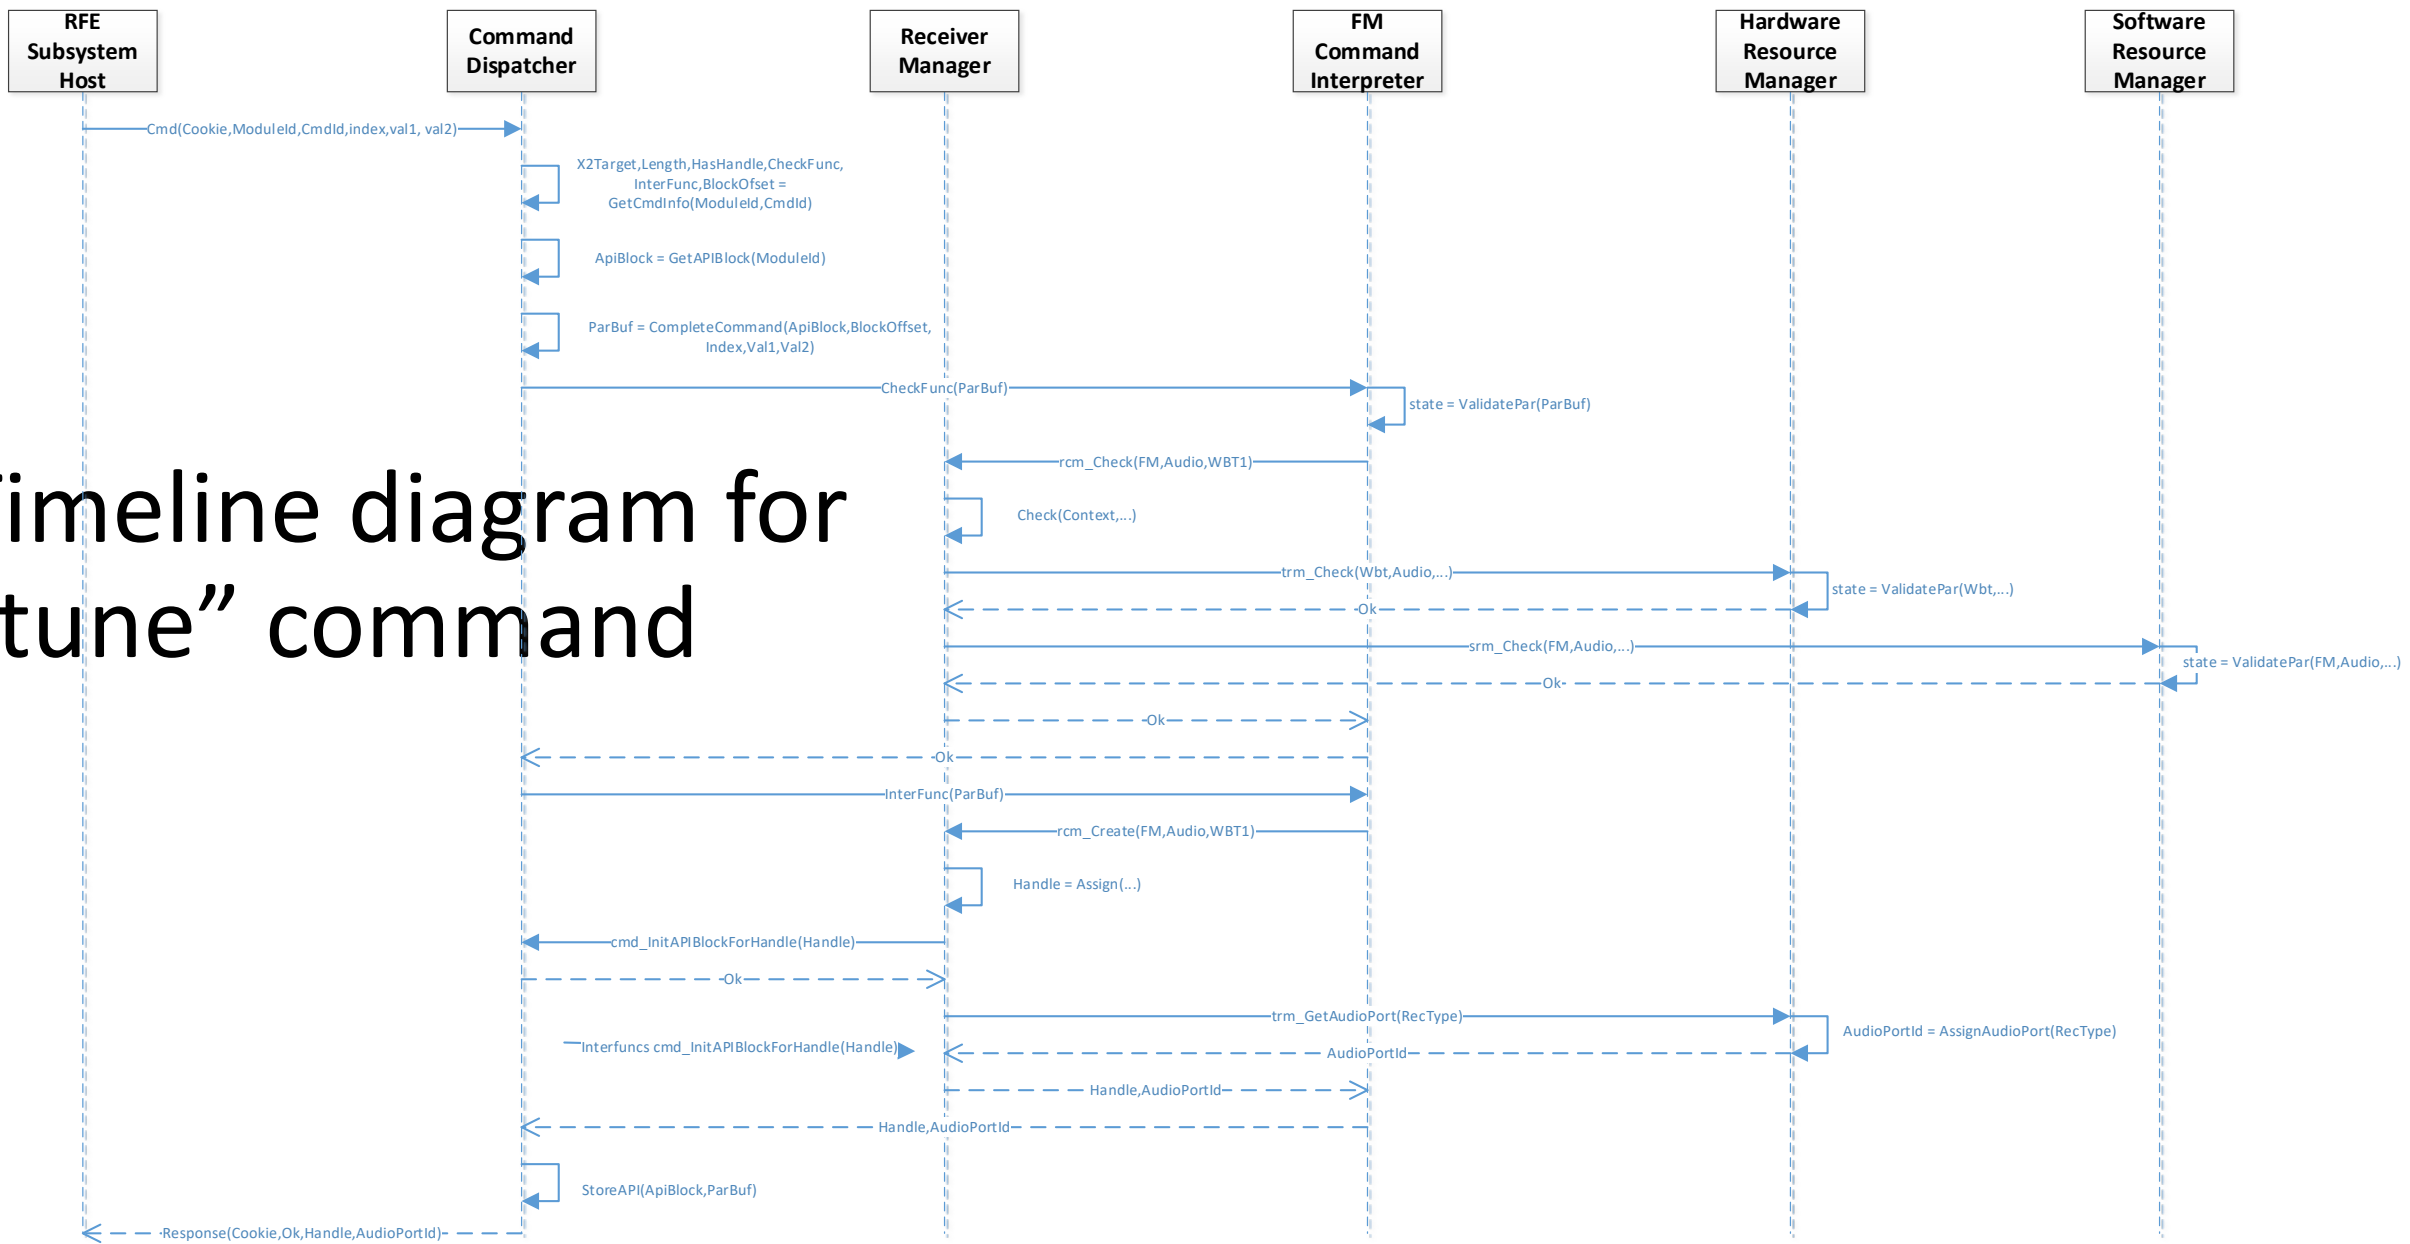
RFE Subsystem Host

Command Dispatcher

Receiver Manager

FM Command Interpreter

Hardware Resource Manager

Software Resource Manager

Cmd(Cookie,ModuleId,CmdId,index,val1, val2)

X2Target,Length,HasHandle,CheckFunc, InterFunc,BlockOfset = GetCmdInfo(ModuleId,CmdId)

ApiBlock = GetAPIBlock(ModuleId)

ParBuf = CompleteCommand(ApiBlock,BlockOffset, Index,Val1,Val2)

CheckFunc(ParBuf)

state = ValidatePar(ParBuf)

rcm_Check(FM,Audio,WBT1)

imeline diagram for
tune” command

Check(Context,...)

trm_Check(Wbt,Audio,...)

state = ValidatePar(Wbt,...)

Ok

srm_Check(FM,Audio,...)

state = ValidatePar(FM,Audio,...)

Ok

Ok

Ok

InterFunc(ParBuf)

rcm_Create(FM,Audio,WBT1)

Handle = Assign(...)

cmd_InitAPIBlockForHandle(Handle)

Ok

trm_GetAudioPort(RecType)

AudioPortId = AssignAudioPort(RecType)

Interfuncs cmd_InitAPIBlockForHandle(Handle)

AudioPortId

Handle,AudioPortId

Handle,AudioPortId

StoreAPI(ApiBlock,ParBuf)

Response(Cookie,Ok,Handle,AudioPortId)